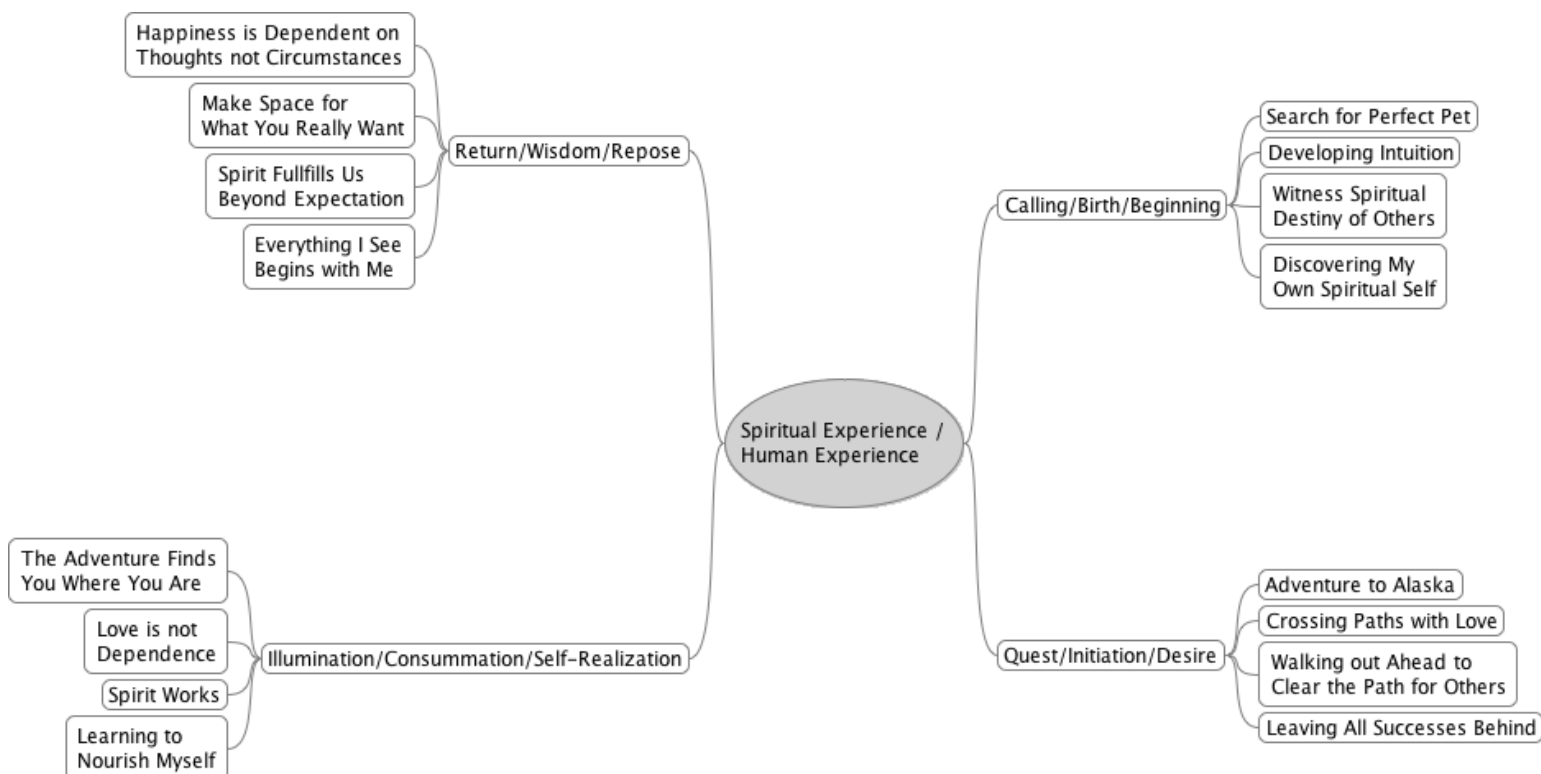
Spiritual Experience / Human Experience

Return/Wisdom/Repose

Happiness is Dependent on Thoughts not Circumstances

Make Space for What You Really Want

Spirit Fullfills Us Beyond Expectation

Everything I See Begins with Me

Calling/Birth/Beginning

Search for Perfect Pet

Developing Intuition

Witness Spiritual Destiny of Others

Discovering My Own Spiritual Self

Illumination/Consummation/Self-Realization

The Adventure Finds You Where You Are

Love is not Dependence

Spirit Works

Learning to Nourish Myself

Quest/Initiation/Desire

Adventure to Alaska

Crossing Paths with Love

Walking out Ahead to Clear the Path for Others

Leaving All Successes Behind